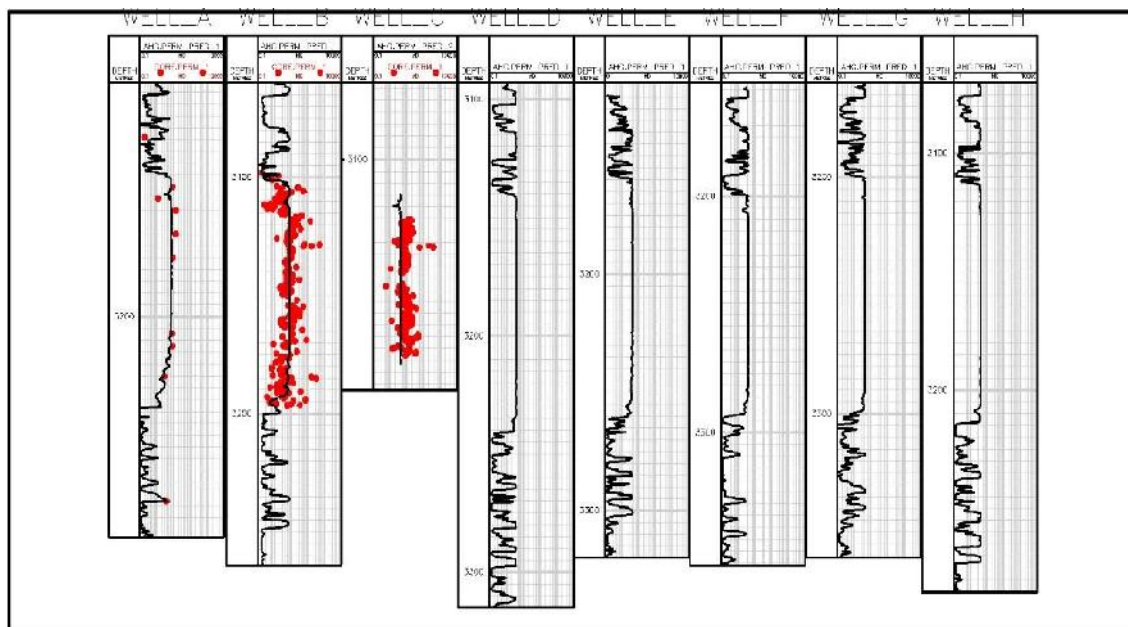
WELL_A WELL_B WELL_C WELL_D WELL_E WELL_F WELL_G WELL_H

DEPTH
AHG.PERM_PRED_1
0.1 10 1000
CORE.PERM_1
0.1 10 1000
3200

DEPTH
AHG.PERM_PRED_1
0.1 10 1000
CORE.PERM_1
0.1 10 1000
3100
3200

DEPTH
AHG.PERM_PRED_1
0.1 10 1000
CORE.PERM_1
0.1 10 1000
3100

DEPTH
AHG.PERM_PRED_1
0.1 10 1000
3100
3200
3200

DEPTH
AHG.PERM_PRED_1
0.1 10 1000
3200
3300

DEPTH
AHG.PERM_PRED_1
0.1 10 1000
3200
3300

DEPTH
AHG.PERM_PRED_1
0.1 10 1000
3200
3300

DEPTH
AHG.PERM_PRED_1
0.1 10 1000
3100
3200